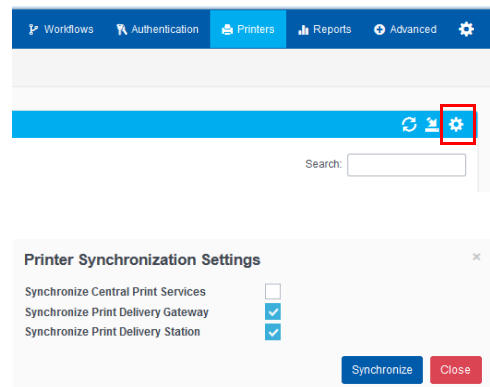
Workflows Authentication Printers Reports Advanced

Search:

Printer Synchronization Settings

×

Synchronize Central Print Services

Synchronize Print Delivery Gateway

Synchronize Print Delivery Station

Synchronize Close